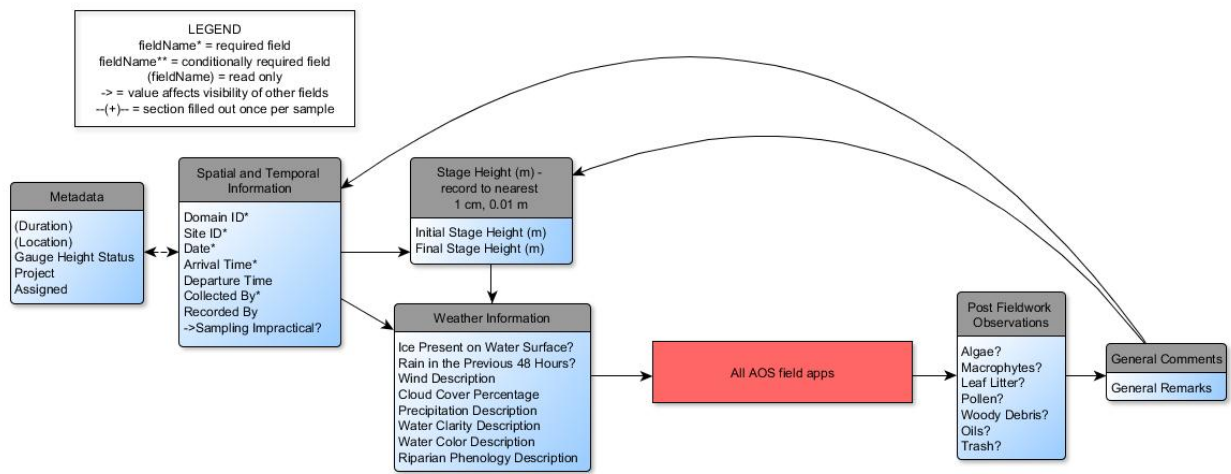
LEGEND
fieldName* = required field
fieldName** = conditionally required field
(fieldName) = read only
-> = value affects visibility of other fields
--(+)-- = section filled out once per sample

Metadata

(Duration)
(Location)
Gauge Height Status
Project
Assigned

Spatial and Temporal Information

Domain ID*
Site ID*
Date*
Arrival Time*
Departure Time
Collected By*
Recorded By
->Sampling Impractical?

Stage Height (m) - record to nearest 1 cm, 0.01 m

Initial Stage Height (m)
Final Stage Height (m)

Weather Information

Ice Present on Water Surface?
Rain in the Previous 48 Hours?
Wind Description
Cloud Cover Percentage
Precipitation Description
Water Clarity Description
Water Color Description
Riparian Phenology Description

All AOS field apps

Post Fieldwork Observations

Algae?
Macrophytes?
Leaf Litter?
Pollen?
Woody Debris?
Oils?
Trash?

General Comments

General Remarks